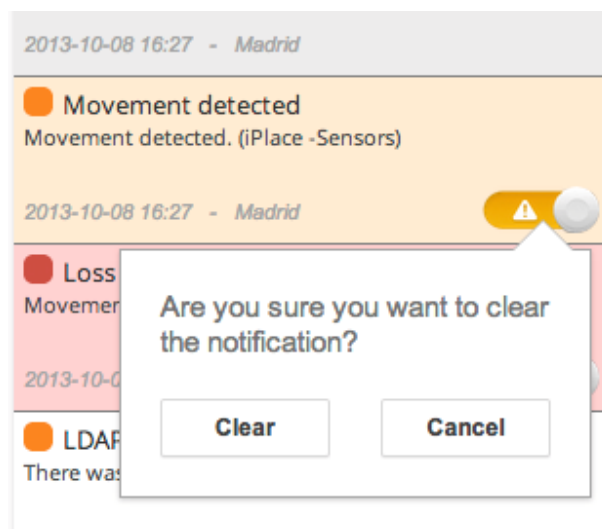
2013-10-08 16:27 - Madrid

Movement detected
Movement detected. (iPlace -Sensors)

2013-10-08 16:27 - Madrid

Loss
Movemen

2013-10-0

LDAP
There was

Are you sure you want to clear the notification?

Clear

Cancel